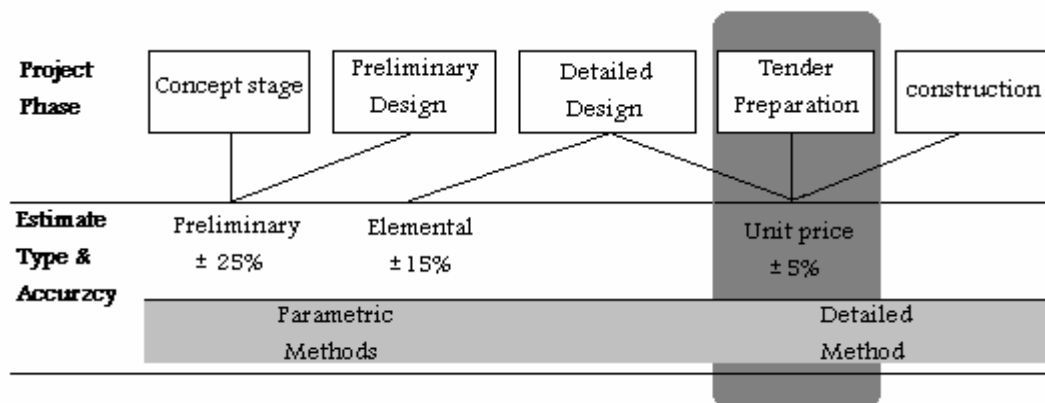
Project Phase

Concept stage

Preliminary Design

Detailed Design

Tender Preparation

construction

Estimate Type & Accurzcy

Preliminary ± 25%

Elemental ± 15%

Unit price ± 5%

Parametric Methods

Detailed Method